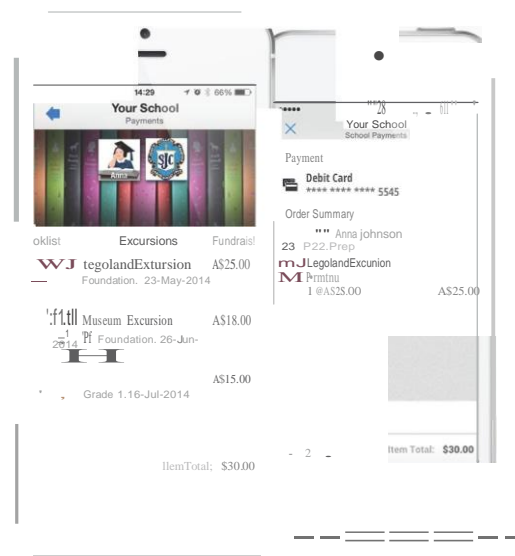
14:29 86%

Your School
Payments

Anna

SJC

oklist Excursions Fundrais

WJ tegolandExtursion A$25.00
Foundation. 23-May-2014

':f1.tll Museum Excursion A$18.00
2014 'Pf Foundation. 26-Jun-

A$15.00
Grade 1.16-Jul-2014

IlemTotal; $30.00

•••• 28

Your School
School Payments

Payment

Debit Card
**** **** **** 5545

Order Summary

"" Anna johnson
23 P22.Prep
mJ LegolandExcunion
M Prmtnu
1 @AS2S.00 A$25.00

- 2 -

Item Total: $30.00